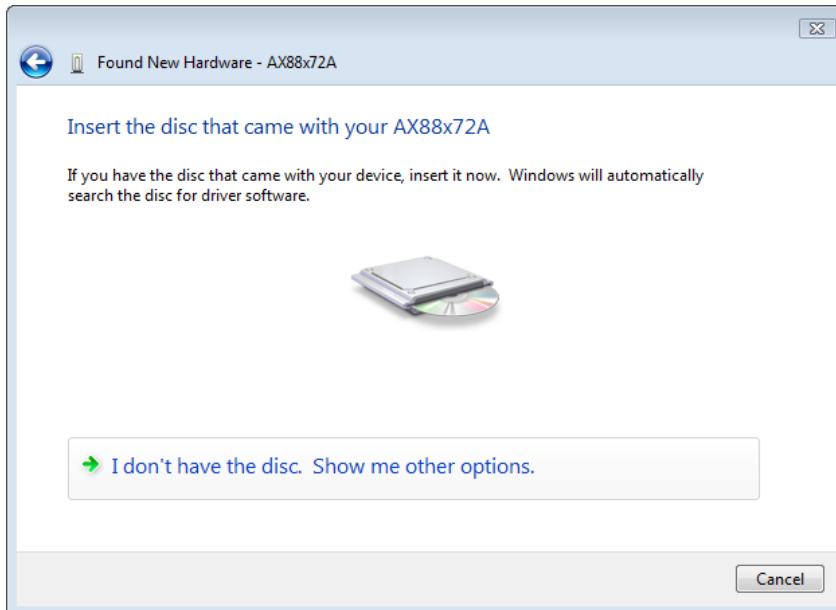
Found New Hardware - AX88x72A

Insert the disc that came with your AX88x72A

If you have the disc that came with your device, insert it now. Windows will automatically search the disc for driver software.

I don't have the disc. Show me other options.

Cancel